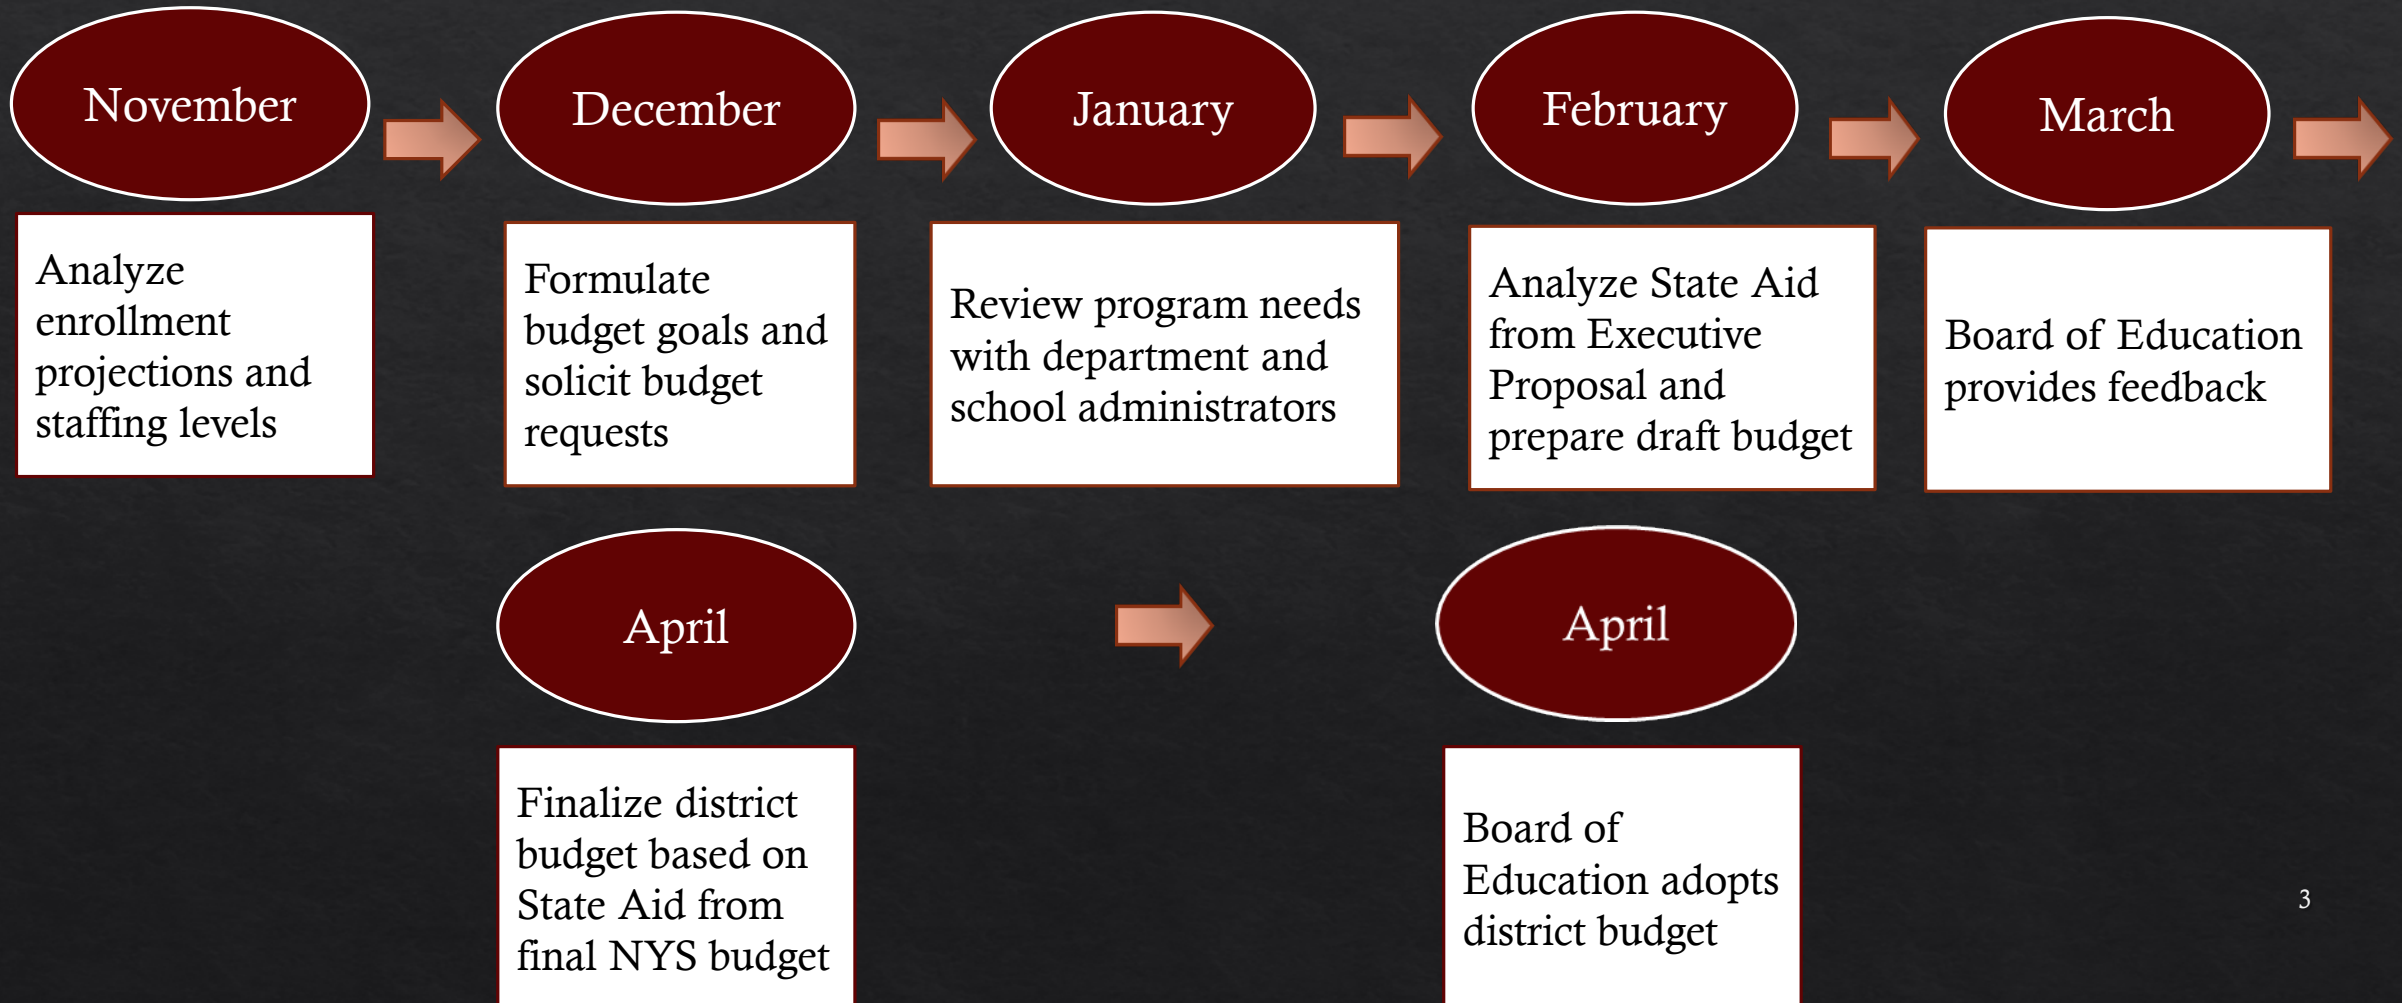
November

Analyze enrollment projections and staffing levels

December

Formulate budget goals and solicit budget requests

January

Review program needs with department and school administrators

February

Analyze State Aid from Executive Proposal and prepare draft budget

March

Board of Education provides feedback

April

Finalize district budget based on State Aid from final NYS budget

April

Board of Education adopts district budget

3